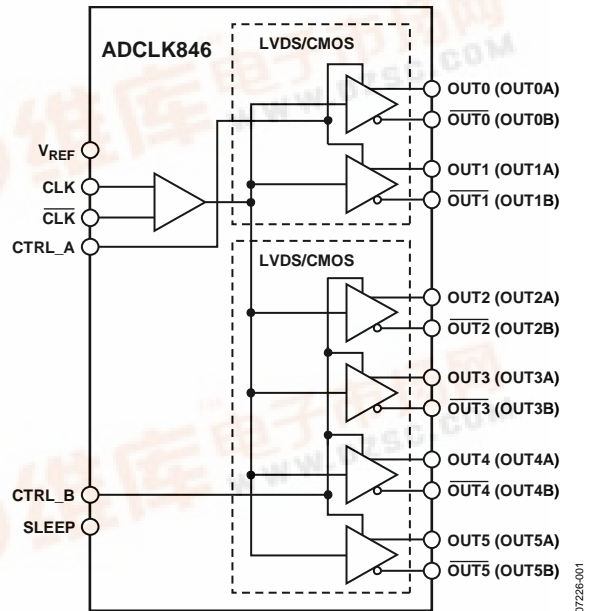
ADCLK846

LVDS/CMOS

$V_{REF}$
CLK
$\overline{CLK}$
CTRL_A

OUT0 (OUT0A)
$\overline{OUT0}$ (OUT0B)
OUT1 (OUT1A)
$\overline{OUT1}$ (OUT1B)

LVDS/CMOS

OUT2 (OUT2A)
$\overline{OUT2}$ (OUT2B)
OUT3 (OUT3A)
$\overline{OUT3}$ (OUT3B)
OUT4 (OUT4A)
$\overline{OUT4}$ (OUT4B)
OUT5 (OUT5A)
$\overline{OUT5}$ (OUT5B)

CTRL_B
SLEEP

07226-001

WWW.DZSC.COM